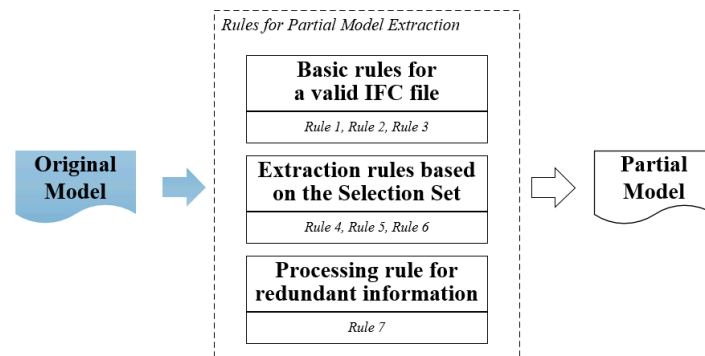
Rules for Partial Model Extraction

Original Model

Basic rules for a valid IFC file

Rule 1, Rule 2, Rule 3

Extraction rules based on the Selection Set

Rule 4, Rule 5, Rule 6

Processing rule for redundant information

Rule 7

Partial Model